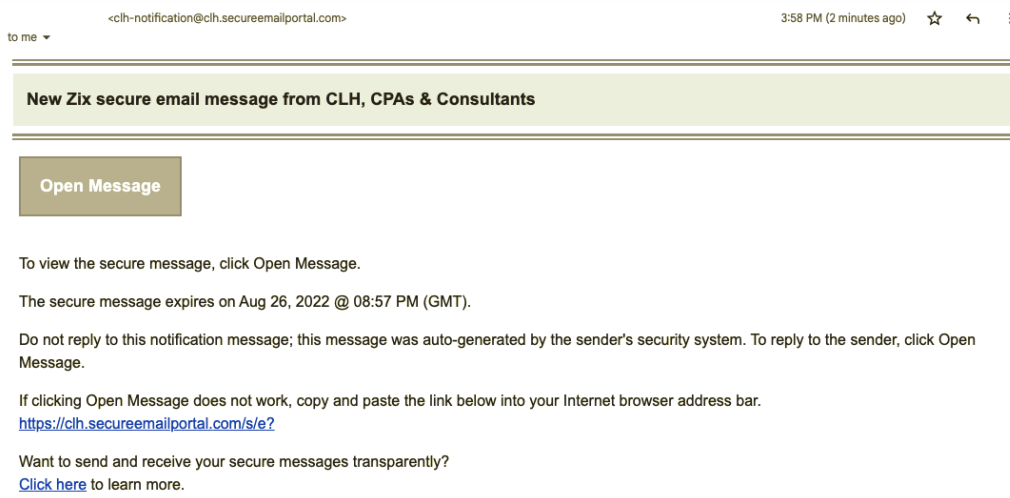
<clh-notification@clh.secureemailportal.com>
to me

3:58 PM (2 minutes ago)

New Zix secure email message from CLH, CPAs & Consultants

Open Message

To view the secure message, click Open Message.

The secure message expires on Aug 26, 2022 @ 08:57 PM (GMT).

Do not reply to this notification message; this message was auto-generated by the sender's security system. To reply to the sender, click Open Message.

If clicking Open Message does not work, copy and paste the link below into your Internet browser address bar.
https://clh.secureemailportal.com/s/e?

Want to send and receive your secure messages transparently?
Click here to learn more.